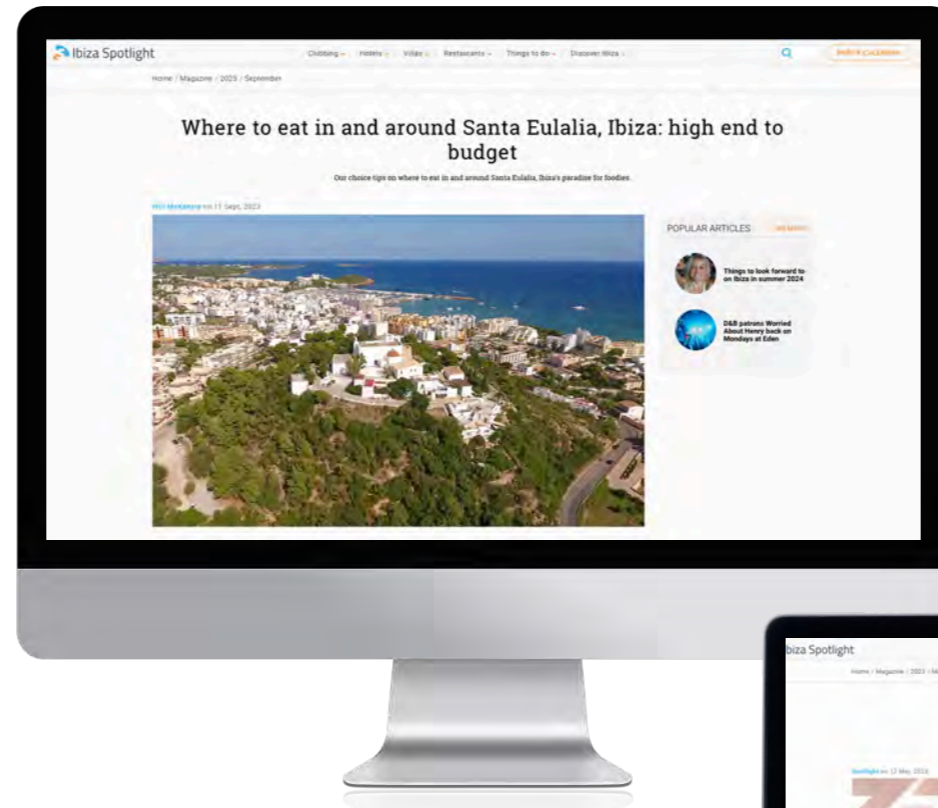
Ibiza Spotlight

Clubbing Hotels Villas Restaurants Things to do Discover Ibiza

PARTY CALENDAR

Home / Magazine / 2023 / September

Where to eat in and around Santa Eulalia, Ibiza: high end to budget

Our choice tips on where to eat in and around Santa Eulalia, Ibiza's paradise for foodies.

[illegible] on 11 Sept, 2023

POPULAR ARTICLES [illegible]

Things to look forward to on Ibiza in summer 2024

D&B patrons Worried About Henry back on Mondays at Eden

Ibiza Spotlight

Home / Magazine / 2023 / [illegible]

Spotlight on 12 May, 2023